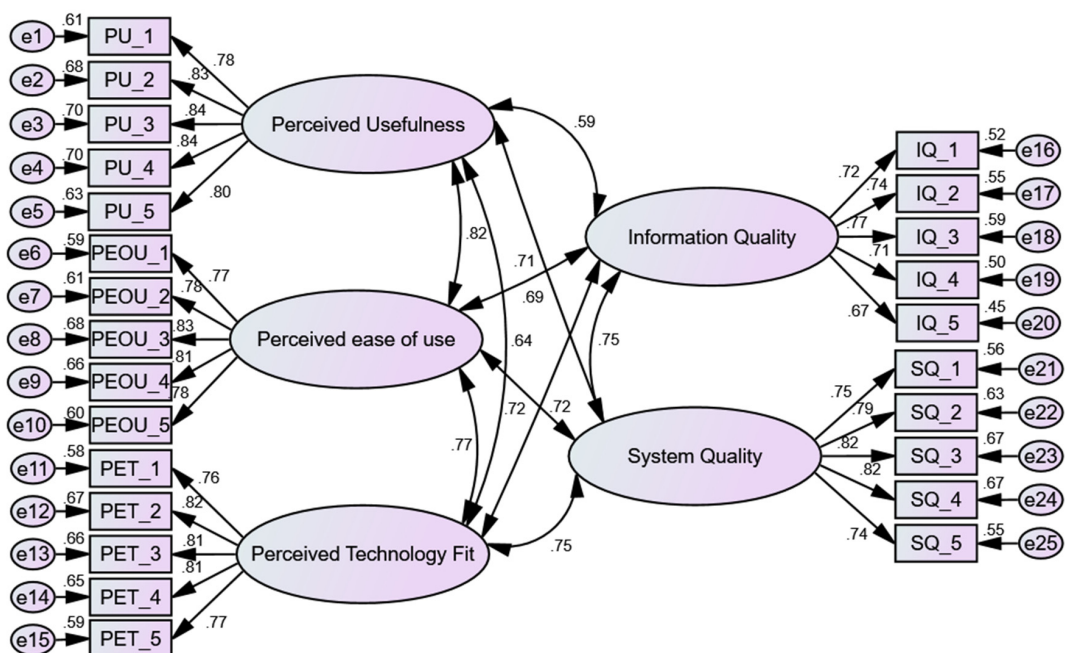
e1 .61 PU_1 .78
e2 .68 PU_2 .83
e3 .70 PU_3 .84
e4 .70 PU_4 .84
e5 .63 PU_5 .80

Perceived Usefulness

.59

e6 .59 PEOU_1 .77
e7 .61 PEOU_2 .78
e8 .68 PEOU_3 .83
e9 .66 PEOU_4 .81
e10 .60 PEOU_5 .78

Perceived ease of use

.82
.71
.69
.64
.75
.72
.72
.77

e11 .58 PET_1 .76
e12 .67 PET_2 .82
e13 .66 PET_3 .81
e14 .65 PET_4 .81
e15 .59 PET_5 .77

Perceived Technology Fit

.75

Information Quality

.72 IQ_1 .52 e16
.74 IQ_2 .55 e17
.77 IQ_3 .59 e18
.71 IQ_4 .50 e19
.67 IQ_5 .45 e20

System Quality

.75 SQ_1 .56 e21
.79 SQ_2 .63 e22
.82 SQ_3 .67 e23
.82 SQ_4 .67 e24
.74 SQ_5 .55 e25